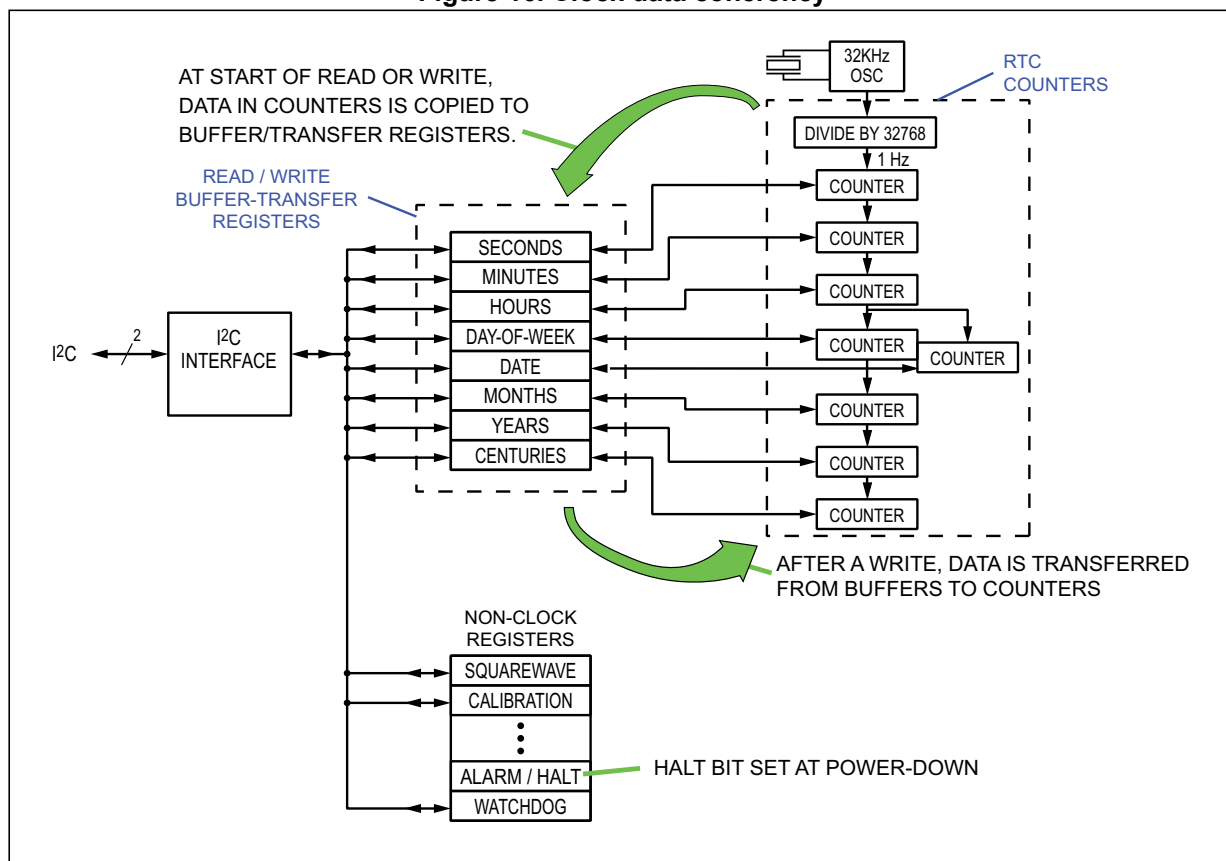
Figure 10. Clock data coherency

AT START OF READ OR WRITE, DATA IN COUNTERS IS COPIED TO BUFFER/TRANSFER REGISTERS.

32KHz OSC

RTC COUNTERS

DIVIDE BY 32768

1 Hz

READ / WRITE BUFFER-TRANSFER REGISTERS

COUNTER

COUNTER

COUNTER

COUNTER

COUNTER

COUNTER

COUNTER

COUNTER

SECONDS

MINUTES

HOURS

DAY-OF-WEEK

DATE

MONTHS

YEARS

CENTURIES

$I^2C$

2

$I^2C$ INTERFACE

AFTER A WRITE, DATA IS TRANSFERRED FROM BUFFERS TO COUNTERS

NON-CLOCK REGISTERS

SQUAREWAVE

CALIBRATION

ALARM / HALT

WATCHDOG

HALT BIT SET AT POWER-DOWN